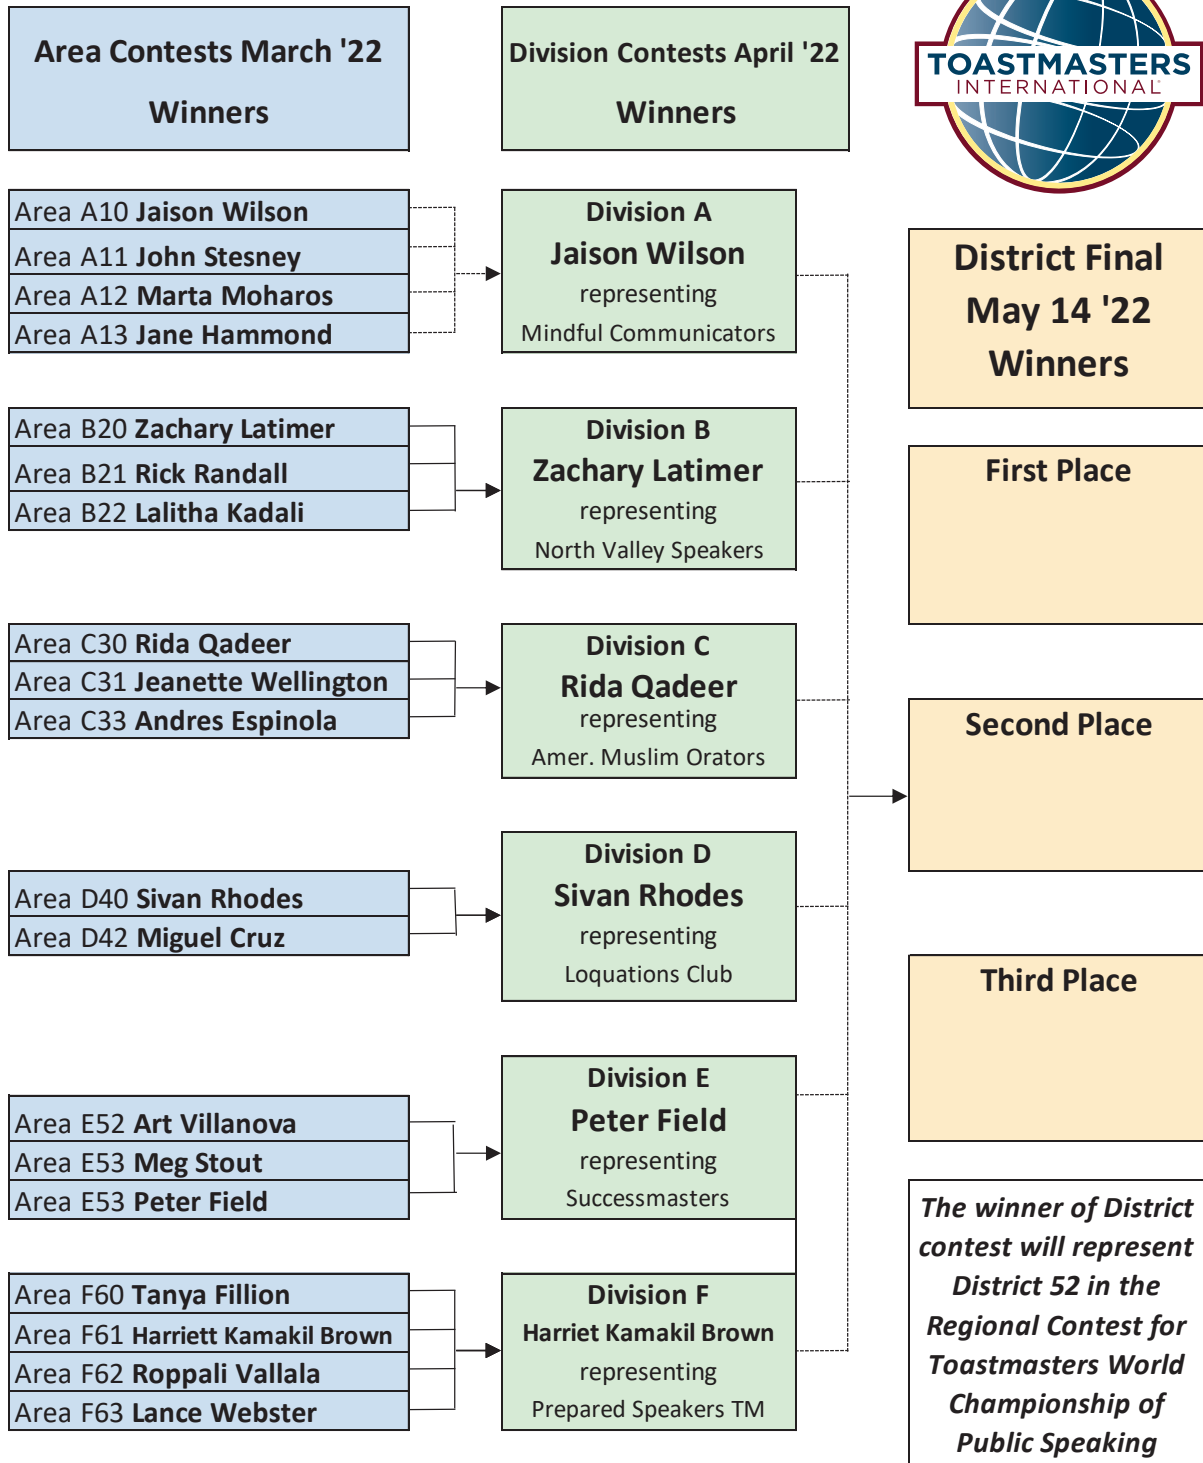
Area Contests March '22

Winners

Division Contests April '22

Winners

TOASTMASTERS INTERNATIONAL

Area A10 Jaison Wilson
Area A11 John Stesney
Area A12 Marta Moharos
Area A13 Jane Hammond

Division A
Jaison Wilson
representing
Mindful Communicators

District Final
May 14 '22
Winners

Area B20 Zachary Latimer
Area B21 Rick Randall
Area B22 Lalitha Kadali

Division B
Zachary Latimer
representing
North Valley Speakers

First Place

Area C30 Rida Qadeer
Area C31 Jeanette Wellington
Area C33 Andres Espinola

Division C
Rida Qadeer
representing
Amer. Muslim Orators

Second Place

Area D40 Sivan Rhodes
Area D42 Miguel Cruz

Division D
Sivan Rhodes
representing
Loquations Club

Third Place

Area E52 Art Villanova
Area E53 Meg Stout
Area E53 Peter Field

Division E
Peter Field
representing
Successmasters

Area F60 Tanya Fillion
Area F61 Harriett Kamakil Brown
Area F62 Roppali Vallala
Area F63 Lance Webster

Division F
Harriet Kamakil Brown
representing
Prepared Speakers TM

The winner of District contest will represent District 52 in the Regional Contest for Toastmasters World Championship of Public Speaking